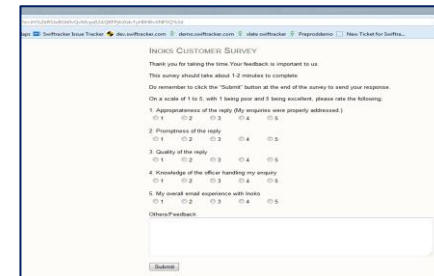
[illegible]

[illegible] Swifttracker Issue Tracker dev.swifttracker.com demo.swifttracker.com slate swifttracker Preproddemo New Ticket for Swifttra...

INOKS CUSTOMER SURVEY

Thank you for taking the time.Your feedback is important to us.

This survey should take about 1-2 minutes to complete.

Do remember to click the "Submit" button at the end of the survey to send your response.

On a scale of 1 to 5, with 1 being poor and 5 being excellent, please rate the following:

1. Appropriateness of the reply (My enquiries were properly addressed.)
1 2 3 4 5

2. Promptness of the reply
1 2 3 4 5

3. Quality of the reply
1 2 3 4 5

4. Knowledge of the officer handling my enquiry
1 2 3 4 5

5. My overall email experience with Inoks
1 2 3 4 5

Others/Feedback

Submit